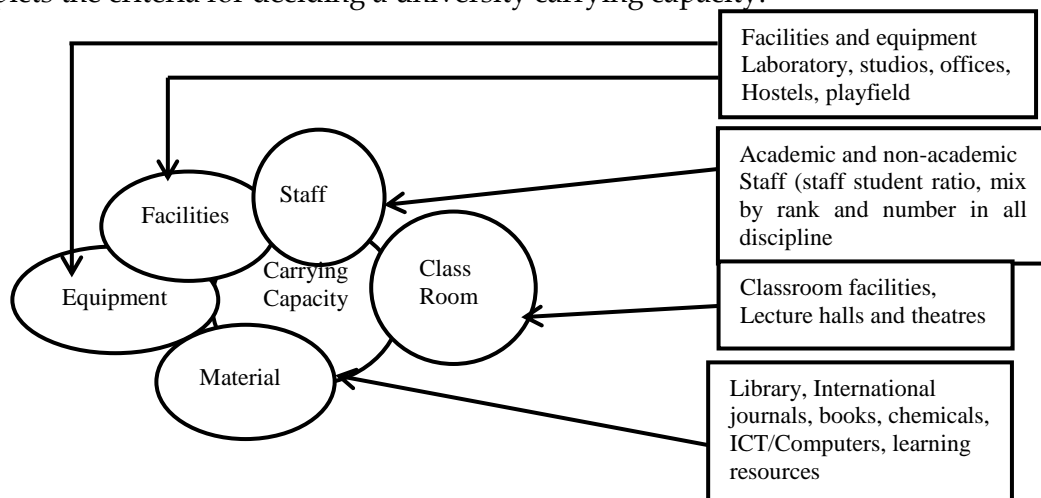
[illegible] the criteria for deciding a university carrying capacity.

Facilities and equipment Laboratory, studios, offices, Hostels, playfield

Academic and non-academic Staff (staff student ratio, mix by rank and number in all discipline

Classroom facilities, Lecture halls and theatres

Library, International journals, books, chemicals, ICT/Computers, learning resources

Facilities

Staff

Equipment

Carrying Capacity

Class Room

Material